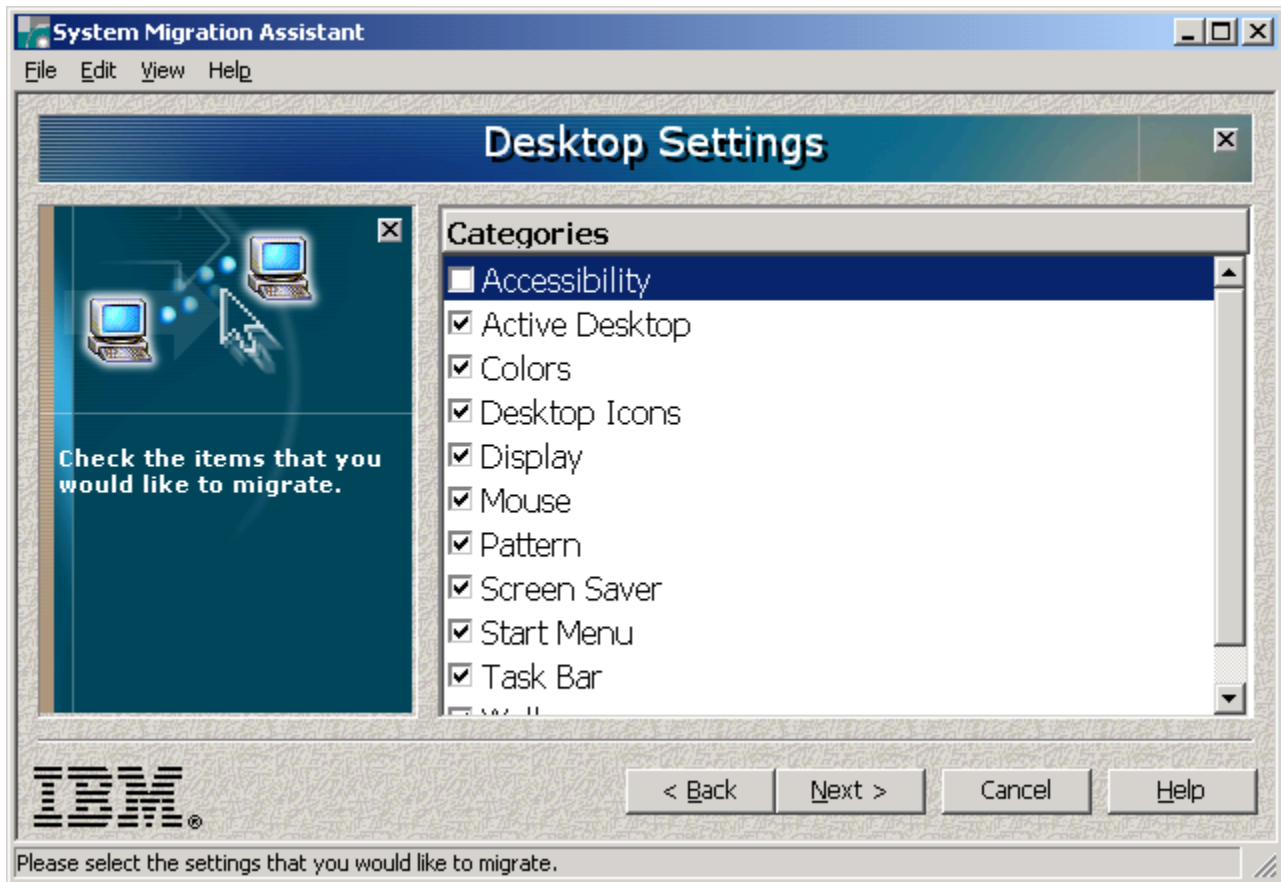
System Migration Assistant
File Edit View Help

Desktop Settings

Check the items that you would like to migrate.

Categories
Accessibility
Active Desktop
Colors
Desktop Icons
Display
Mouse
Pattern
Screen Saver
Start Menu
Task Bar
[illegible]

IBM.®

< Back
Next >
Cancel
Help

Please select the settings that you would like to migrate.